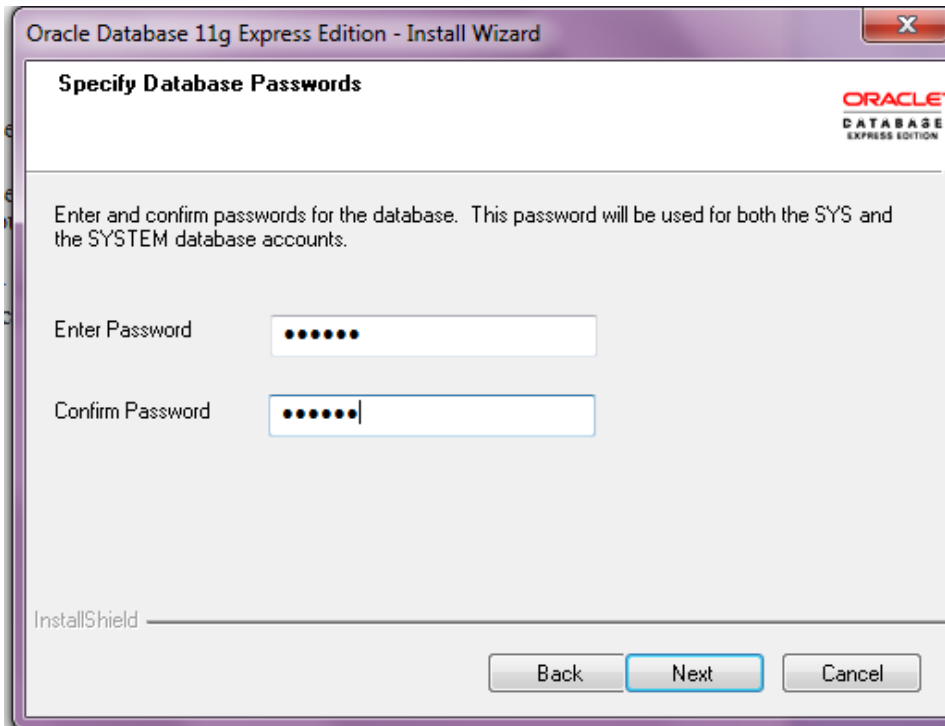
Oracle Database 11g Express Edition - Install Wizard

Specify Database Passwords

ORACLE
DATABASE
EXPRESS EDITION

Enter and confirm passwords for the database. This password will be used for both the SYS and the SYSTEM database accounts.

Enter Password ••••••

Confirm Password ••••••

InstallShield

Back Next Cancel